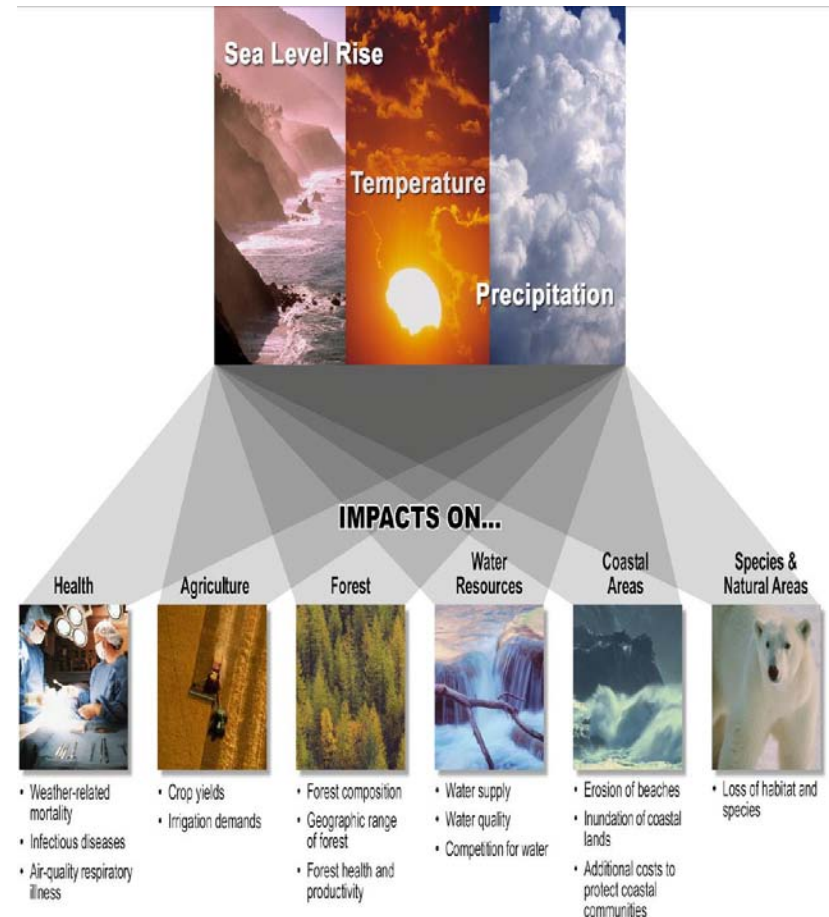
Sea Level Rise

Temperature

Precipitation

IMPACTS ON...

Health

- Weather-related mortality
- Infectious diseases
- Air-quality respiratory illness

Agriculture

- Crop yields
- Irrigation demands

Forest

- Forest composition
- Geographic range of forest
- Forest health and productivity

Water Resources

- Water supply
- Water quality
- Competition for water

Coastal Areas

- Erosion of beaches
- Inundation of coastal lands
- Additional costs to protect coastal communities

Species & Natural Areas

- Loss of habitat and species